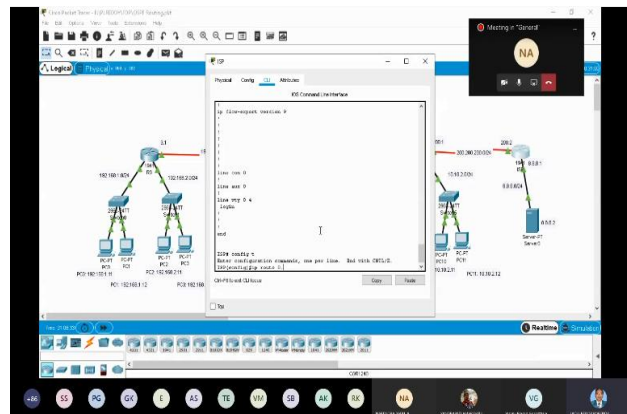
Cisco Packet Tracer - E:\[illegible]

File Edit Options View Tools Extensions Help

Logical Physical

ISP

Physical Config CLI Attributes

IOS Command Line Interface

ip flow-export version 9
!
!
!
!
!
!
!
!
line con 0
!
line aux 0
!
line vty 0 4
 login
!
!
!
end

ISP#config t
Enter configuration commands, one per line. End with CNTL/Z.
ISP(config)#ip route 0.

Ctrl+F6 to exit CLI focus

Copy Paste

Top

Meeting in "General"

NA

192.168.1.0/24

192.168.2.0/24

2950-24T Switch

PC-PT PC0

PC-PT PC1

PC-PT PC2

PC-PT PC3

PC0: 192.168.1.11

PC1: 192.168.1.12

PC2: 192.168.2.11

PC3: 192.168.

200.200.200.0/24

10.10.2.0/24

8.8.8.0/24

8.8.8.2

Server-PT Server0

PC1: 10.10.2.12

Time: 01:06:33

Realtime Simulation

+86 SS PG GK E AS TE VM SB AK RK NA VG